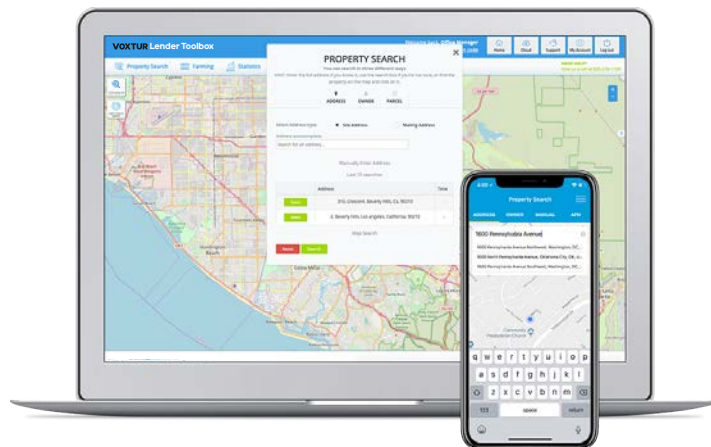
VOXTUR Lender Toolbox

Property Search
Farming
Statistics

Home
Cloud
Support
My Account
Log out

PROPERTY SEARCH

ADDRESS
OWNER
PARCEL

Site Address
Mailing Address

Search for address...

Manually Enter Address

Last 10 searches

| | Address | Time |
|---|---|---|
| | 315, Crescent, Beverly Hills, Ca, 90210 | |
| | 2, Beverly Hills, Los angeles, California, 90210 | |

Map Search

Property Search

ADDRESS
OWNER
MANUAL
APN

1600 Pennsylvania Avenue

1600 Pennsylvania Avenue Northwest, Washington, DC...
1600 North Pennsylvania Avenue, Oklahoma City, OK...
1600 Pennsylvania Avenue Southeast, Washington, DC...

q w e r t y u i o p
a s d f g h j k l
z x c v b n m
123
space
return